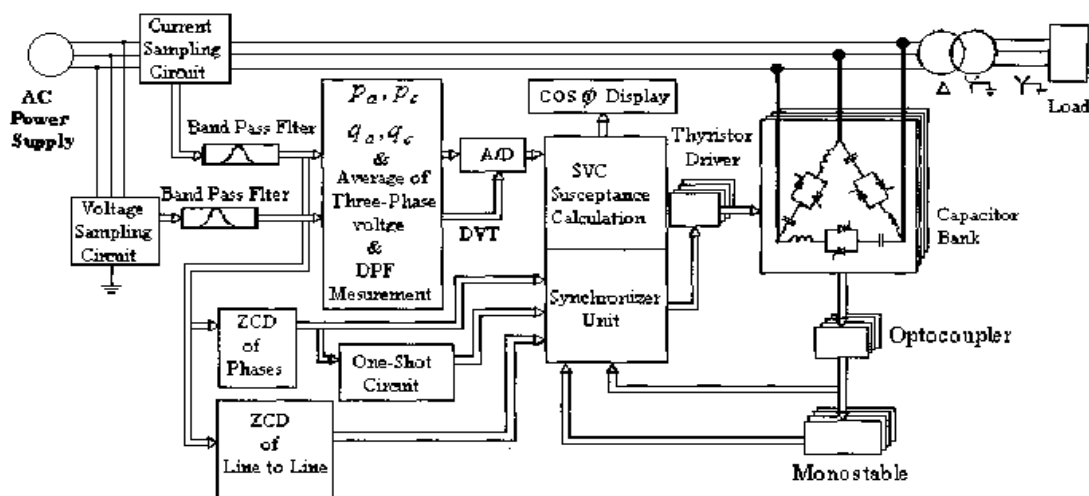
Current Sampling Circuit

AC Power Supply

Band Pass Filter

Band Pass Filter

Voltage Sampling Circuit

$p_a, p_c$
$q_a, q_c$
&
Average of Three-Phase voltge
&
DPF Mesurement

A/D

DVT

COS $\phi$ Display

SVC Susceptance Calculation

Synchronizer Unit

Thyristor Driver

Δ

Y

Load

Capacitor Bank

ZCD of Phases

One-Shot Circuit

ZCD of Line to Line

Optocoupler

Monostable